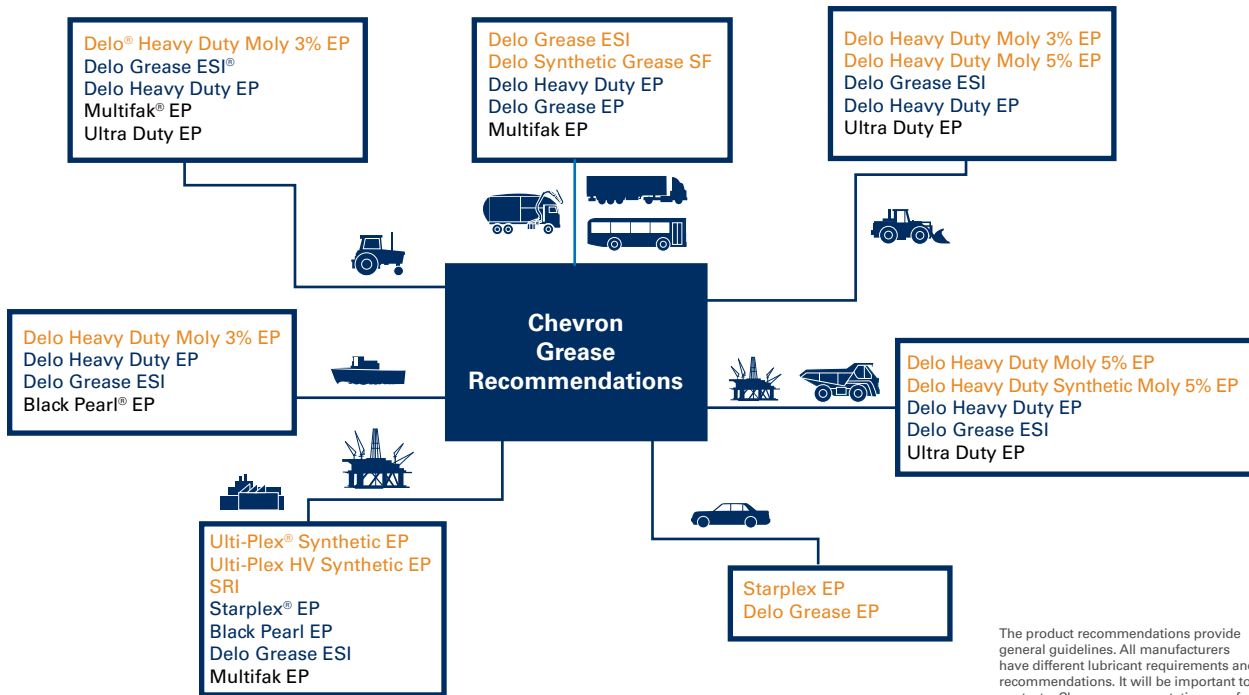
Delo® Heavy Duty Moly 3% EP
Delo Grease ESI®
Delo Heavy Duty EP
Multifak® EP
Ultra Duty EP

Delo Grease ESI
Delo Synthetic Grease SF
Delo Heavy Duty EP
Delo Grease EP
Multifak EP

Delo Heavy Duty Moly 3% EP
Delo Heavy Duty Moly 5% EP
Delo Grease ESI
Delo Heavy Duty EP
Ultra Duty EP

Chevron Grease Recommendations

Delo Heavy Duty Moly 3% EP
Delo Heavy Duty EP
Delo Grease ESI
Black Pearl® EP

Delo Heavy Duty Moly 5% EP
Delo Heavy Duty Synthetic Moly 5% EP
Delo Heavy Duty EP
Delo Grease ESI
Ultra Duty EP

Ulti-Plex® Synthetic EP
Ulti-Plex HV Synthetic EP
SRI
Starplex® EP
Black Pearl EP
Delo Grease ESI
Multifak EP

Starplex EP
Delo Grease EP

The product recommendations provide general guidelines. All manufacturers have different lubricant requirements and recommendations. It will be important to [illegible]